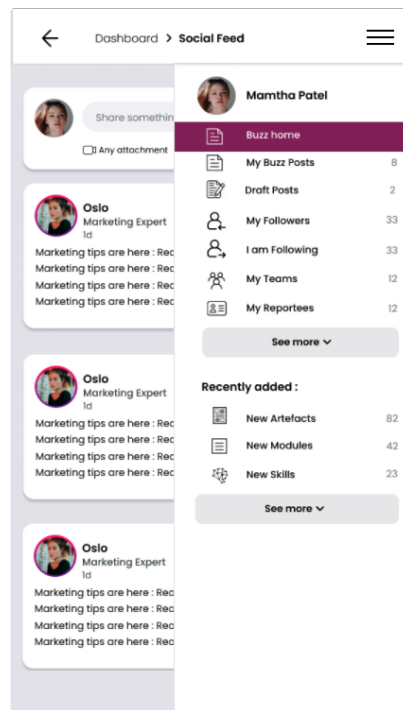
Dashboard > Social Feed

Share somethin
Any attachment

Oslo
Marketing Expert
1d
Marketing tips are here : Rec
Marketing tips are here : Rec
Marketing tips are here : Rec
Marketing tips are here : Rec

Oslo
Marketing Expert
1d
Marketing tips are here : Rec
Marketing tips are here : Rec
Marketing tips are here : Rec
Marketing tips are here : Rec

Oslo
Marketing Expert
1d
Marketing tips are here : Rec
Marketing tips are here : Rec
Marketing tips are here : Rec
Marketing tips are here : Rec

Mamtha Patel

Buzz home
My Buzz Posts 8
Draft Posts 2
My Followers 33
I am Following 33
My Teams 12
My Reportees 12
See more

Recently added :
New Artefacts 82
New Modules 42
New Skills 23
See more